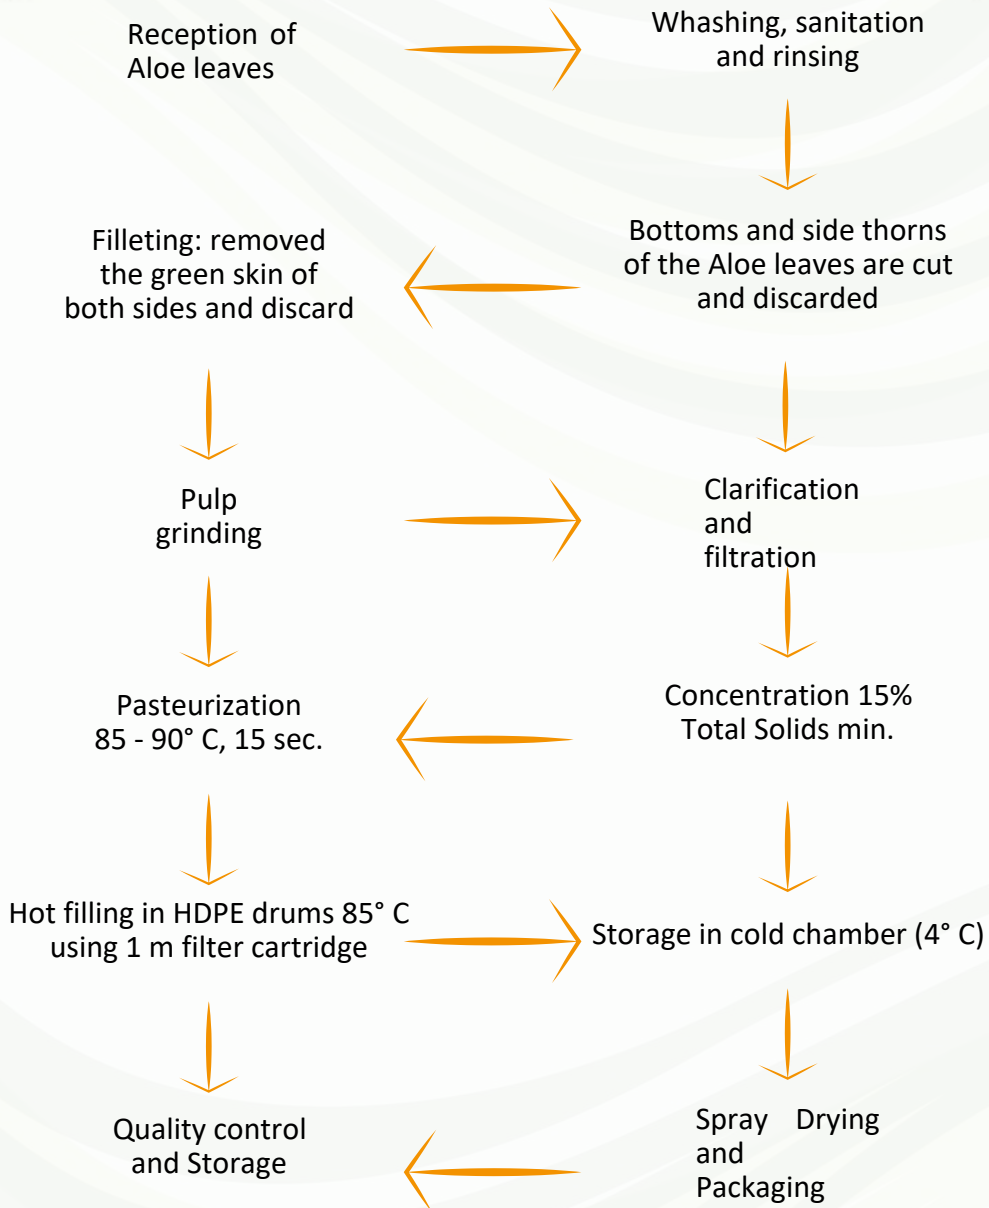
Reception of Aloe leaves

Whashing, sanitation and rinsing

Bottoms and side thorns of the Aloe leaves are cut and discarded

Filleting: removed the green skin of both sides and discard

Pulp grinding

Clarification and filtration

Concentration 15% Total Solids min.

Pasteurization 85 - 90° C, 15 sec.

Hot filling in HDPE drums 85° C using 1 m filter cartridge

Storage in cold chamber (4° C)

Spray Drying and Packaging

Quality control and Storage